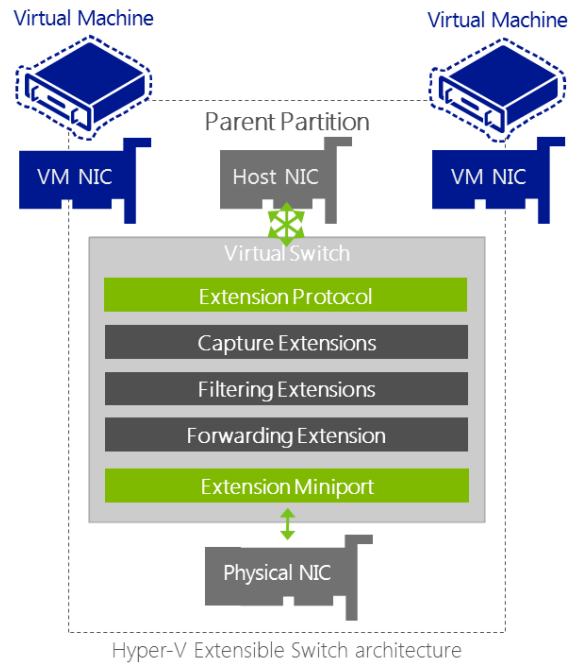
Virtual Machine

Virtual Machine

Parent Partition

VM NIC

Host NIC

VM NIC

Virtual Switch

Extension Protocol

Capture Extensions

Filtering Extensions

Forwarding Extension

Extension Miniport

Physical NIC

Hyper-V Extensible Switch architecture